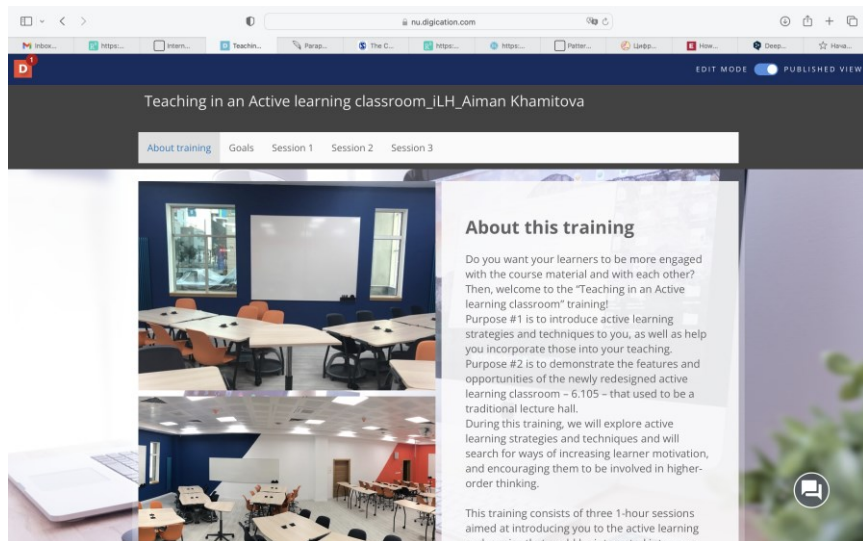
nu.digication.com

M Inbox... https:... Intern... Teachin... Parap... The C... https:... https:... Patter... Цифр... How... Deep... Нача...

D

EDIT MODE PUBLISHED VIEW

Teaching in an Active learning classroom_iLH_Aiman Khamitova

About training Goals Session 1 Session 2 Session 3

About this training

Do you want your learners to be more engaged with the course material and with each other? Then, welcome to the "Teaching in an Active learning classroom" training!
Purpose #1 is to introduce active learning strategies and techniques to you, as well as help you incorporate those into your teaching.
Purpose #2 is to demonstrate the features and opportunities of the newly redesigned active learning classroom – 6.105 – that used to be a traditional lecture hall.
During this training, we will explore active learning strategies and techniques and will search for ways of increasing learner motivation, and encouraging them to be involved in higher-order thinking.

This training consists of three 1-hour sessions aimed at introducing you to the active learning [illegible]